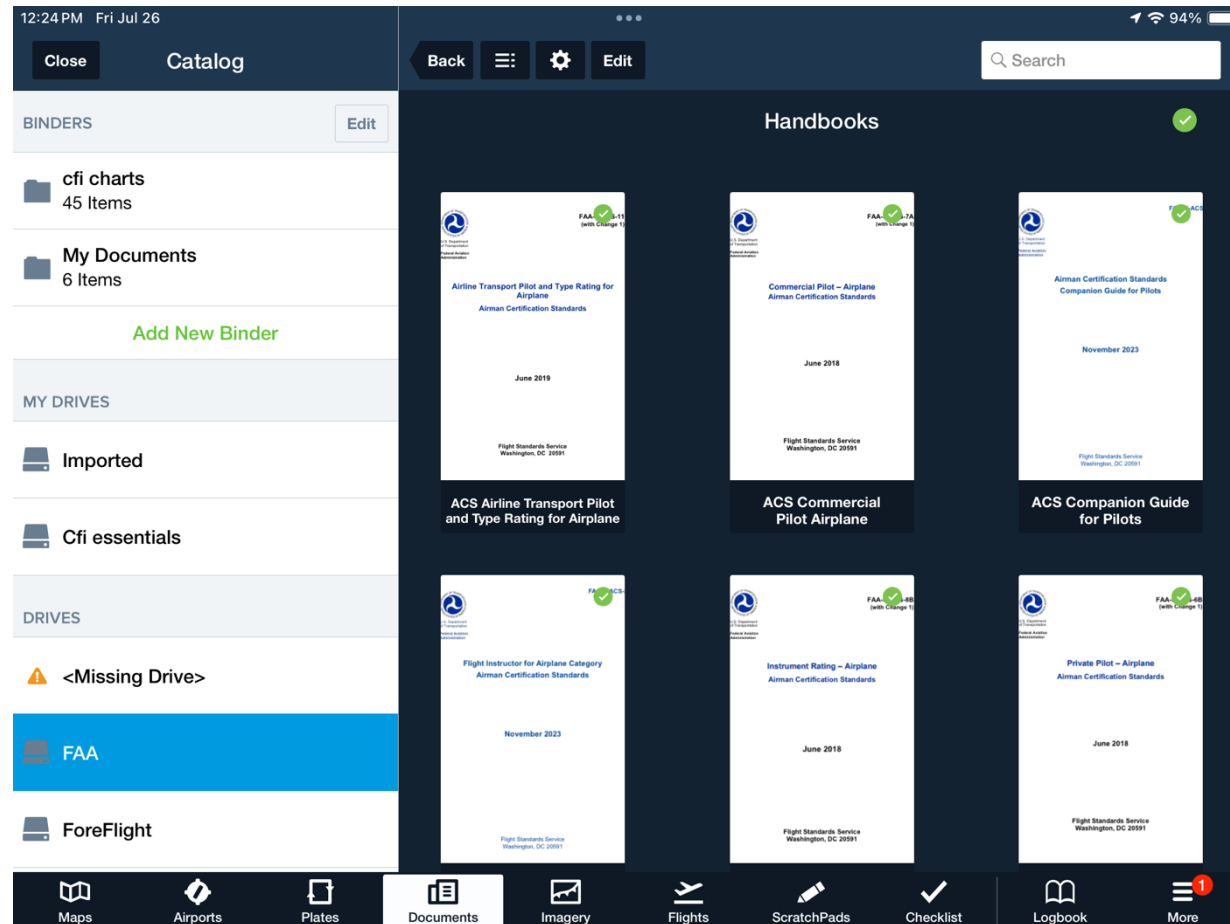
12:24 PM Fri Jul 26

94%

Close

Catalog

BINDERS

Edit

cfi charts
45 Items

My Documents
6 Items

Add New Binder

MY DRIVES

Imported

Cfi essentials

DRIVES

<Missing Drive>

FAA

ForeFlight

Back

Edit

Search

Handbooks

FAA-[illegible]-11 (with Change 1)

U.S. Department of Transportation
Federal Aviation Administration

Airline Transport Pilot and Type Rating for Airplane
Airman Certification Standards

June 2019

Flight Standards Service
Washington, DC 20591

ACS Airline Transport Pilot and Type Rating for Airplane

FAA-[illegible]-7A (with Change 1)

U.S. Department of Transportation
Federal Aviation Administration

Commercial Pilot – Airplane
Airman Certification Standards

June 2018

Flight Standards Service
Washington, DC 20591

ACS Commercial Pilot Airplane

FAA-ACS-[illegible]

U.S. Department of Transportation
Federal Aviation Administration

Airman Certification Standards
Companion Guide for Pilots

November 2023

Flight Standards Service
Washington, DC 20591

ACS Companion Guide for Pilots

FAA-ACS-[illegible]

U.S. Department of Transportation
Federal Aviation Administration

Flight Instructor for Airplane Category
Airman Certification Standards

November 2023

Flight Standards Service
Washington, DC 20591

FAA-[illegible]-8B (with Change 1)

U.S. Department of Transportation
Federal Aviation Administration

Instrument Rating – Airplane
Airman Certification Standards

June 2018

Flight Standards Service
Washington, DC 20591

FAA-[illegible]-6B (with Change 1)

U.S. Department of Transportation
Federal Aviation Administration

Private Pilot – Airplane
Airman Certification Standards

June 2018

Flight Standards Service
Washington, DC 20591

Maps
Airports
Plates
Documents
Imagery
Flights
ScratchPads
Checklist
Logbook
1
More